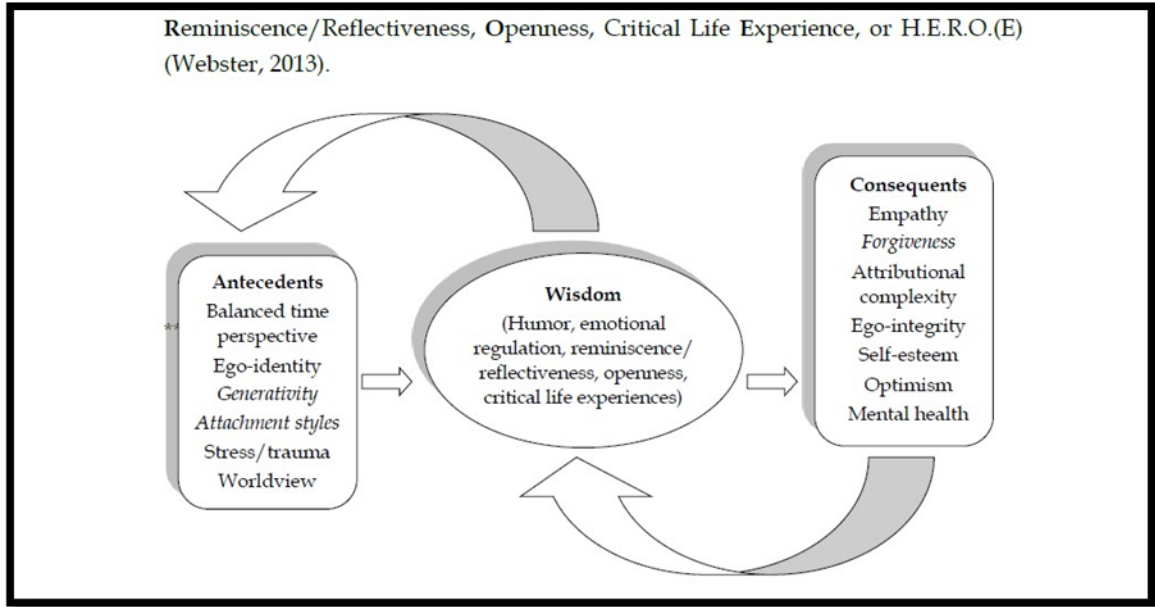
Reminiscence/Reflectiveness, Openness, Critical Life Experience, or H.E.R.O.(E) (Webster, 2013).

Antecedents
Balanced time perspective
Ego-identity
Generativity
Attachment styles
Stress/trauma
Worldview

Wisdom
(Humor, emotional regulation, reminiscence/ reflectiveness, openness, critical life experiences)

Consequents
Empathy
Forgiveness
Attributional complexity
Ego-integrity
Self-esteem
Optimism
Mental health